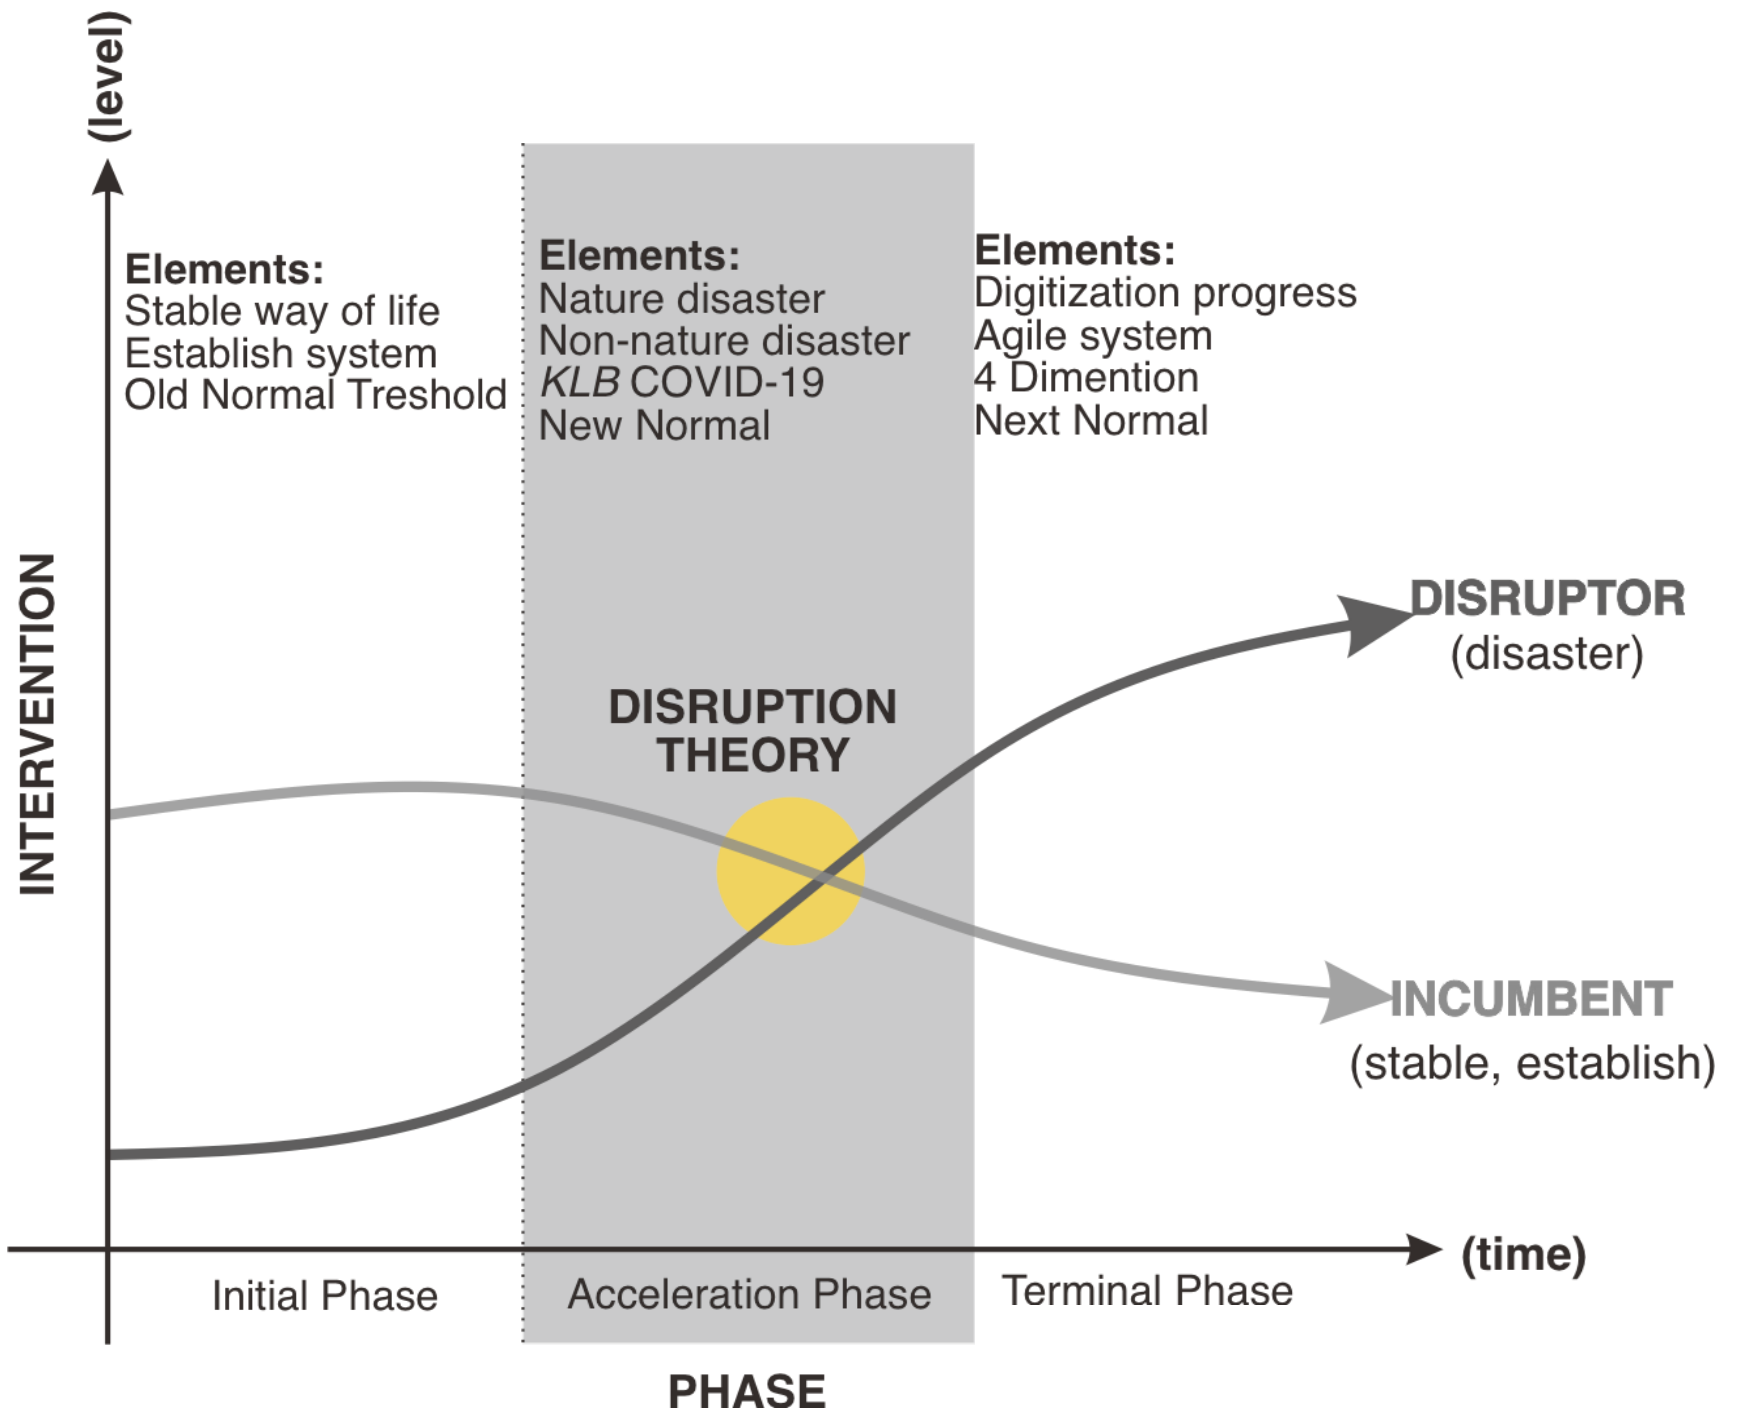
(level)

INTERVENTION

**Elements:**
Stable way of life
Establish system
Old Normal Treshold

**Elements:**
Nature disaster
Non-nature disaster
*KLB* COVID-19
New Normal

**Elements:**
Digitization progress
Agile system
4 Dimention
Next Normal

DISRUPTOR
(disaster)

DISRUPTION THEORY

INCUMBENT
(stable, establish)

(time)

Initial Phase

Acceleration Phase

Terminal Phase

PHASE